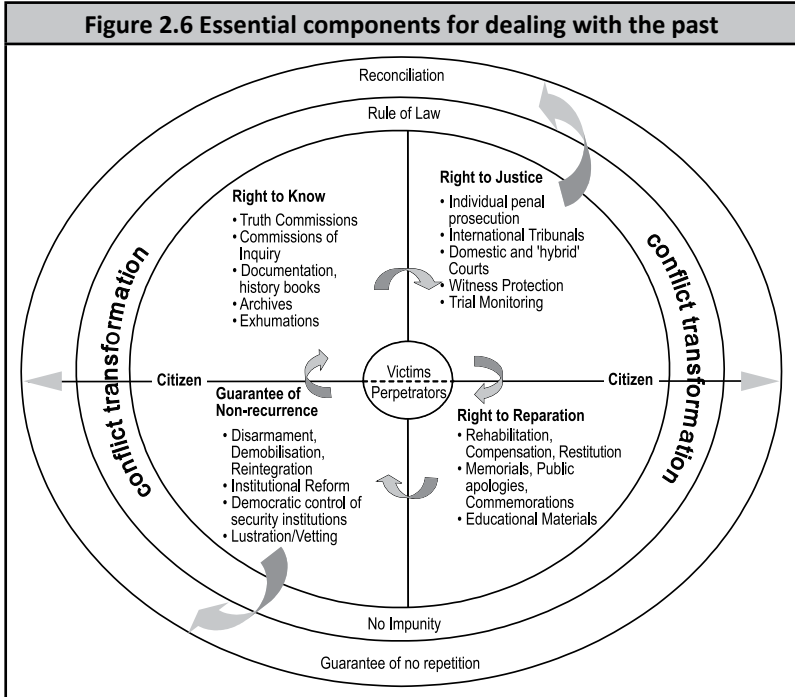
Figure 2.6 Essential components for dealing with the past

Reconciliation

Rule of Law

Right to Know
• Truth Commissions
• Commissions of Inquiry
• Documentation, history books
• Archives
• Exhumations

Right to Justice
• Individual penal prosecution
• International Tribunals
• Domestic and 'hybrid' Courts
• Witness Protection
• Trial Monitoring

conflict transformation

conflict transformation

Citizen

Victims
Perpetrators

Citizen

Guarantee of Non-recurrence
• Disarmament, Demobilisation, Reintegration
• Institutional Reform
• Democratic control of security institutions
• Lustration/Vetting

Right to Reparation
• Rehabilitation, Compensation, Restitution
• Memorials, Public apologies, Commemorations
• Educational Materials

No Impunity

Guarantee of no repetition